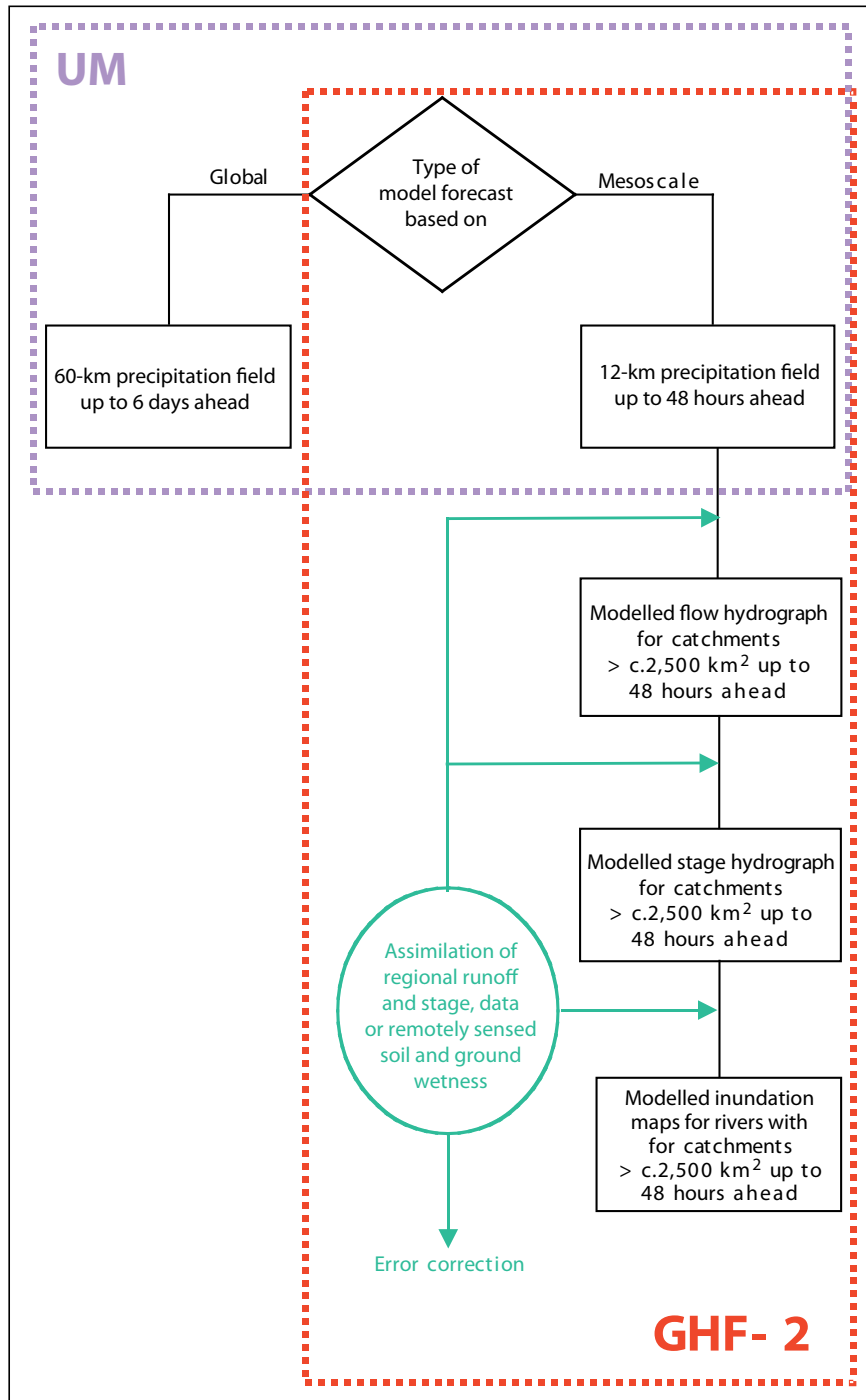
UM

Type of model forecast based on

Global

Mesoscale

60-km precipitation field up to 6 days ahead

12-km precipitation field up to 48 hours ahead

Modelled flow hydrograph for catchments > c.2,500 km$^2$ up to 48 hours ahead

Modelled stage hydrograph for catchments > c.2,500 km$^2$ up to 48 hours ahead

Assimilation of regional runoff and stage, data or remotely sensed soil and ground wetness

Modelled inundation maps for rivers with for catchments > c.2,500 km$^2$ up to 48 hours ahead

Error correction

GHF- 2